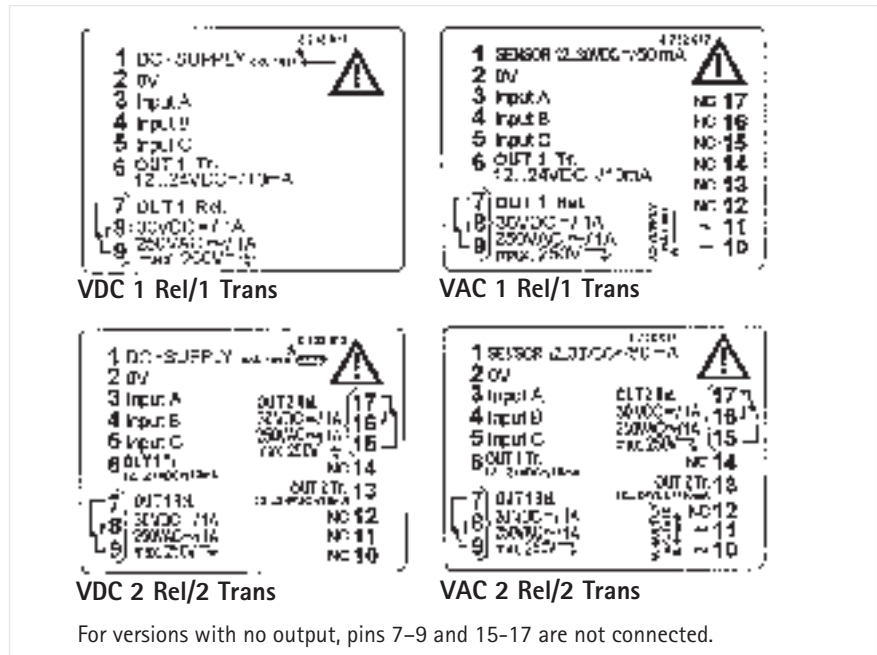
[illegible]
1 DC-SUPPLY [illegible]
2 0V
3 Input A
4 Input B
5 Input C
6 OUT 1 Tr. 12...24VDC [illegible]
7 OUT 1 Rel.
8 30VDC ≈ 1A
9 250VAC ≈ 1A max. 250V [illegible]

VDC 1 Rel/1 Trans

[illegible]
1 SENSOR 12...30VDC ≈ 50mA
2 0V
3 Input A
4 Input B
5 Input C
6 OUT 1 Tr. 12...24VDC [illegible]
7 OUT 1 Rel.
8 30VDC ≈ 1A
9 250VAC ≈ 1A max. 250V
NC 17
NC 16
NC 15
NC 14
NC 13
NC 12
~ 11
~ 10

VAC 1 Rel/1 Trans

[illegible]
1 DC-SUPPLY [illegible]
2 0V
3 Input A
4 Input B
5 Input C
6 OUT 1 Tr. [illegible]
7 OUT 1 Rel.
8 30VDC ≈ 1A
9 250VAC ≈ 1A max. 250V
OUT 2 Rel. 30VDC ≈ 1A 250VAC ≈ 1A max. 250V
17
16
15
NC 14
OUT 2 Tr. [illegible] 13
NC 12
NC 11
NC 10

VDC 2 Rel/2 Trans

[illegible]
1 SENSOR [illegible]
2 0V
3 Input A
4 Input B
5 Input C
6 OUT 1 Tr. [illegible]
7 OUT 1 Rel.
8 30VDC ≈ 1A
9 250VAC ≈ 1A max. 250V
OUT 2 Rel. 30VDC ≈ 1A 250VAC ≈ 1A max. 250V
17
16
15
NC 14
OUT 2 Tr. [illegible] 13
NC 12
~ 11
~ 10

VAC 2 Rel/2 Trans

For versions with no output, pins 7–9 and 15-17 are not connected.